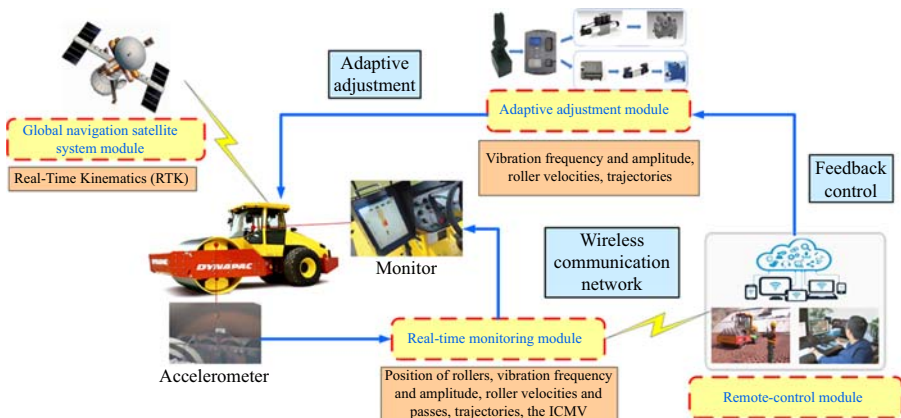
Adaptive adjustment

Adaptive adjustment module

Global navigation satellite system module

Real-Time Kinematics (RTK)

Vibration frequency and amplitude, roller velocities, trajectories

Feedback control

DYNAPAC

Monitor

Wireless communication network

Accelerometer

Real-time monitoring module

Position of rollers, vibration frequency and amplitude, roller velocities and passes, trajectories, the ICMV

Remote-control module